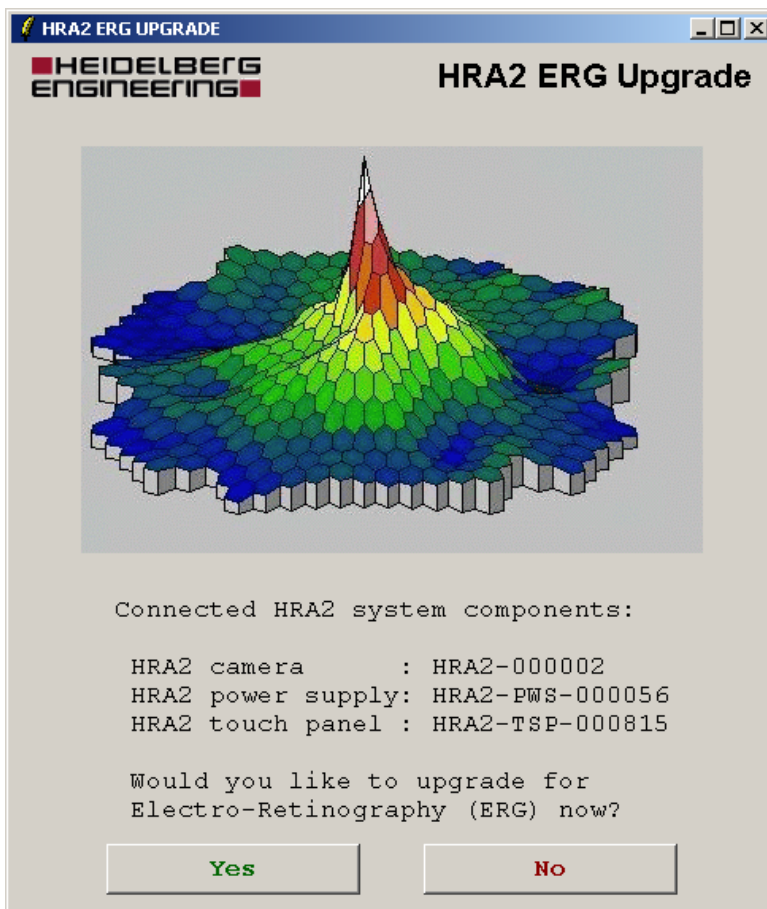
HRA2 ERG UPGRADE

HEIDELBERG ENGINEERING

HRA2 ERG Upgrade

Connected HRA2 system components:

HRA2 camera : HRA2-000002
HRA2 power supply: HRA2-PWS-000056
HRA2 touch panel : HRA2-TSP-000815

Would you like to upgrade for Electro-Retinography (ERG) now?

Yes

No